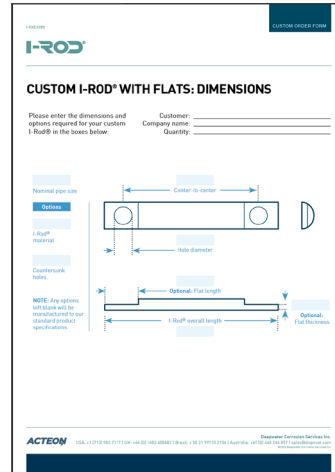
I-ROD SHRI

I-ROD®

CUSTOM ORDER FORM

CUSTOM I-ROD® WITH FLATS: DIMENSIONS

Please enter the dimensions and options required for your custom I-Rod® in the boxes below:

Customer:
Company name:
Quantity:

Nominal pipe size

Options

I-Rod® material

Countersunk holes

NOTE: Any options left blank will be manufactured to our standard product specifications.

Center-to-center

Hole diameter

Optional: Flat length

I-Rod® overall length

Optional: Flat thickness

ACTEON

Deepwater Corrosion Services Inc.
USA: +1 (713) 983 7117 | UK: +44 (0) 1463 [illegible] | Brazil: +55 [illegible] | Australia: +61 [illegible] | sales@stoprust.com
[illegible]